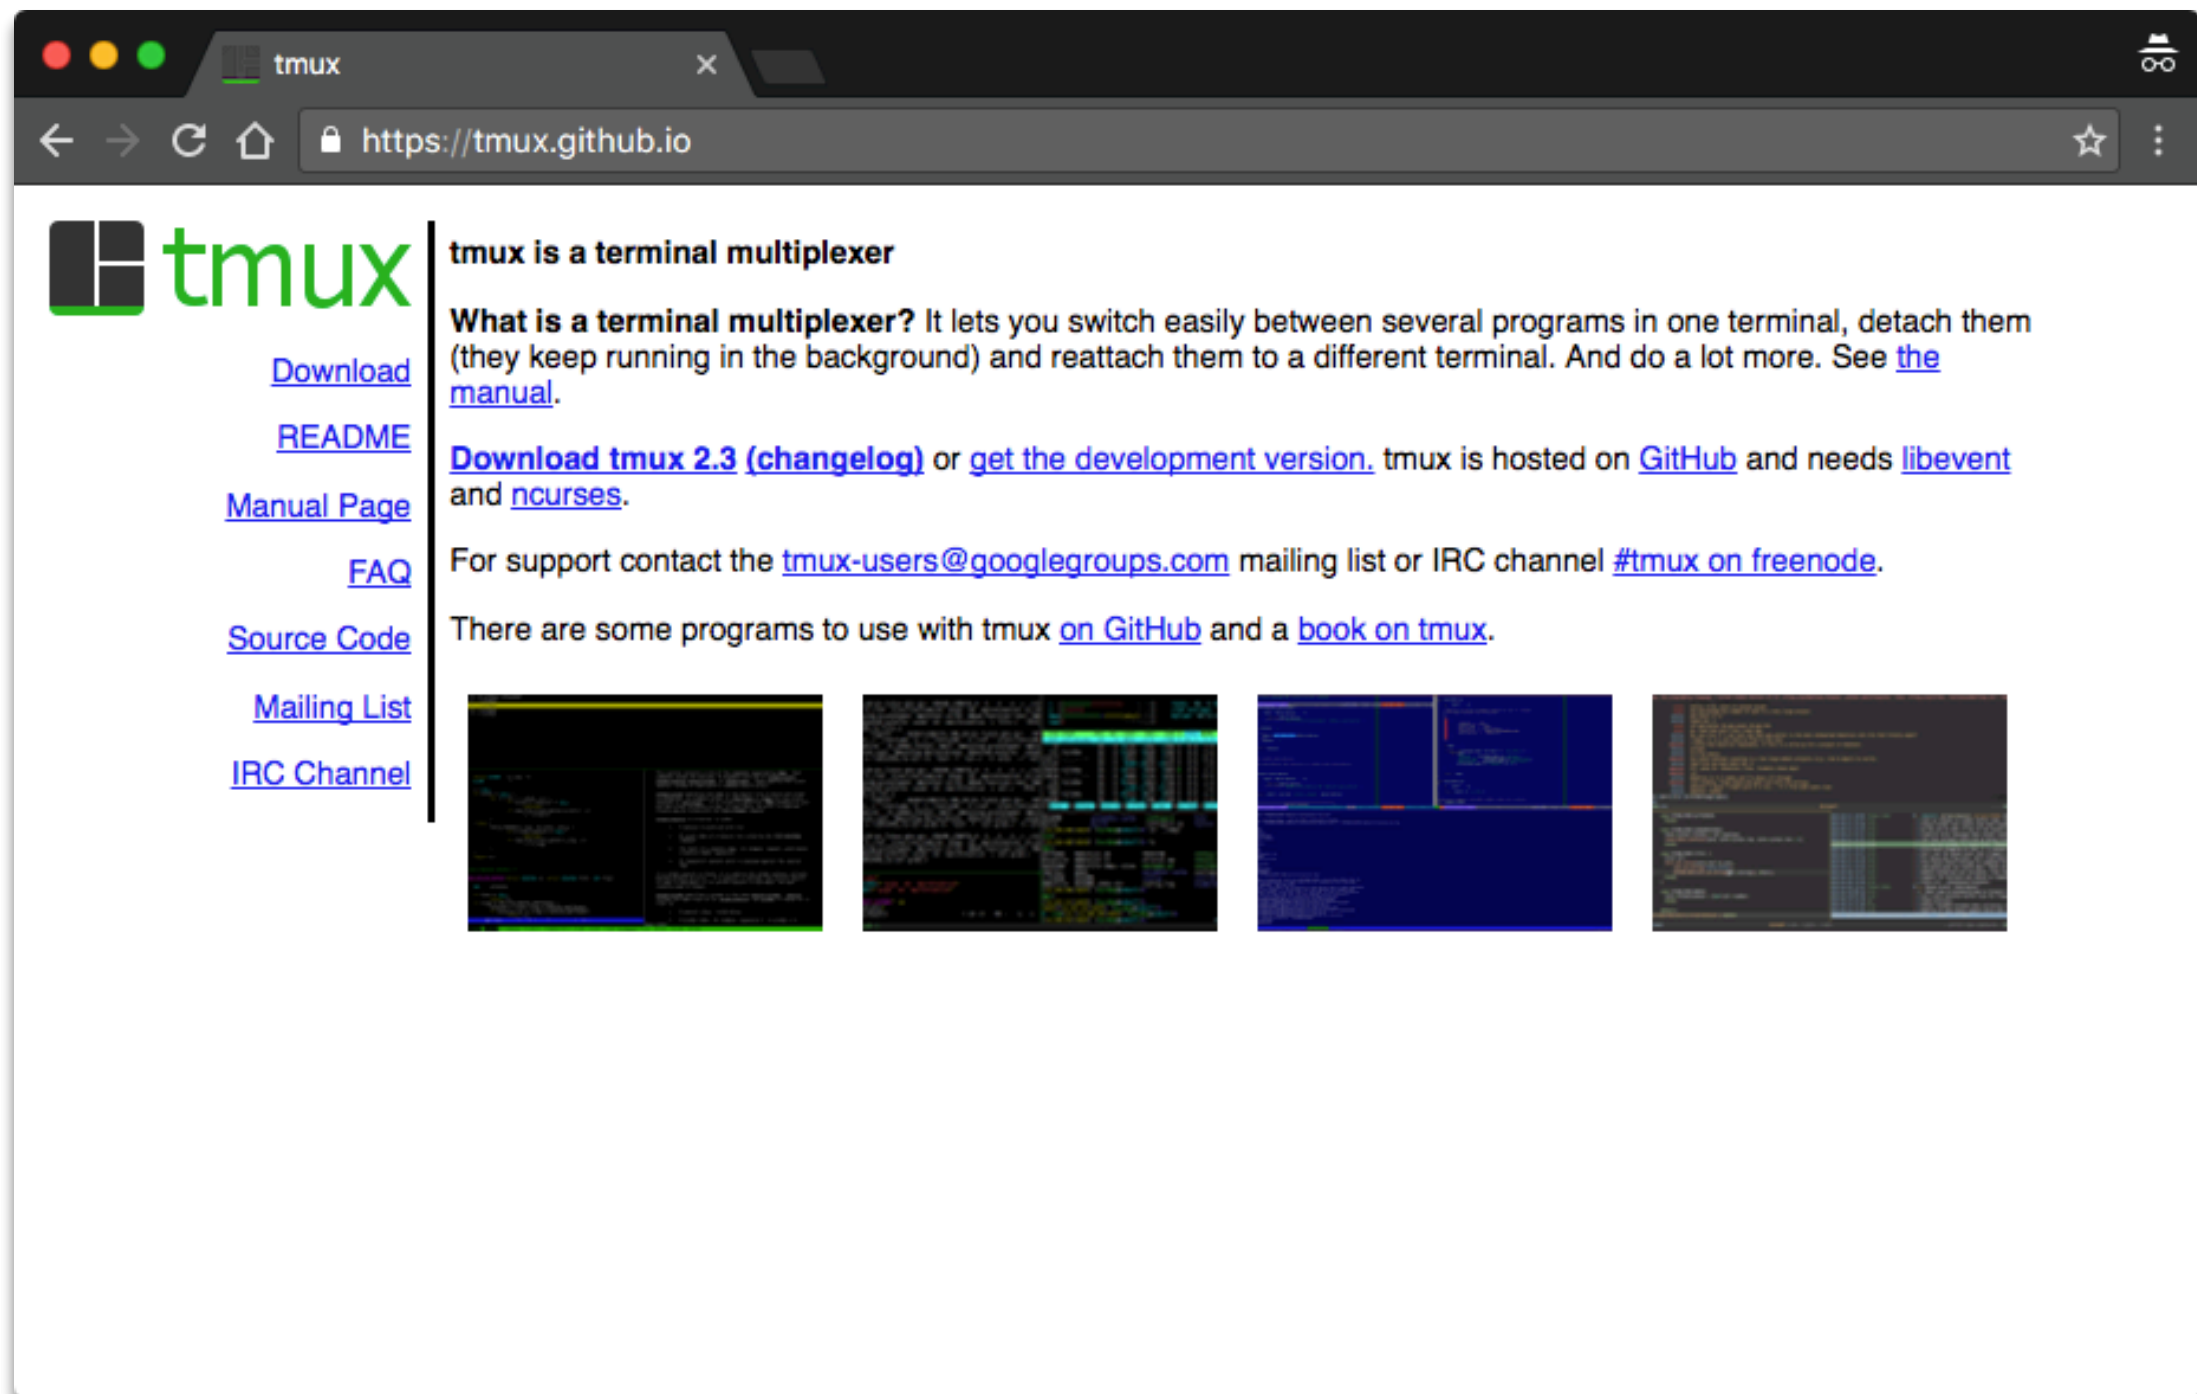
tmux

https://tmux.github.io

tmux

Download

README

Manual Page

FAQ

Source Code

Mailing List

IRC Channel

tmux is a terminal multiplexer

What is a terminal multiplexer? It lets you switch easily between several programs in one terminal, detach them (they keep running in the background) and reattach them to a different terminal. And do a lot more. See the manual.

Download tmux 2.3 (changelog) or get the development version. tmux is hosted on GitHub and needs libevent and ncurses.

For support contact the tmux-users@googlegroups.com mailing list or IRC channel #tmux on freenode.

There are some programs to use with tmux on GitHub and a book on tmux.